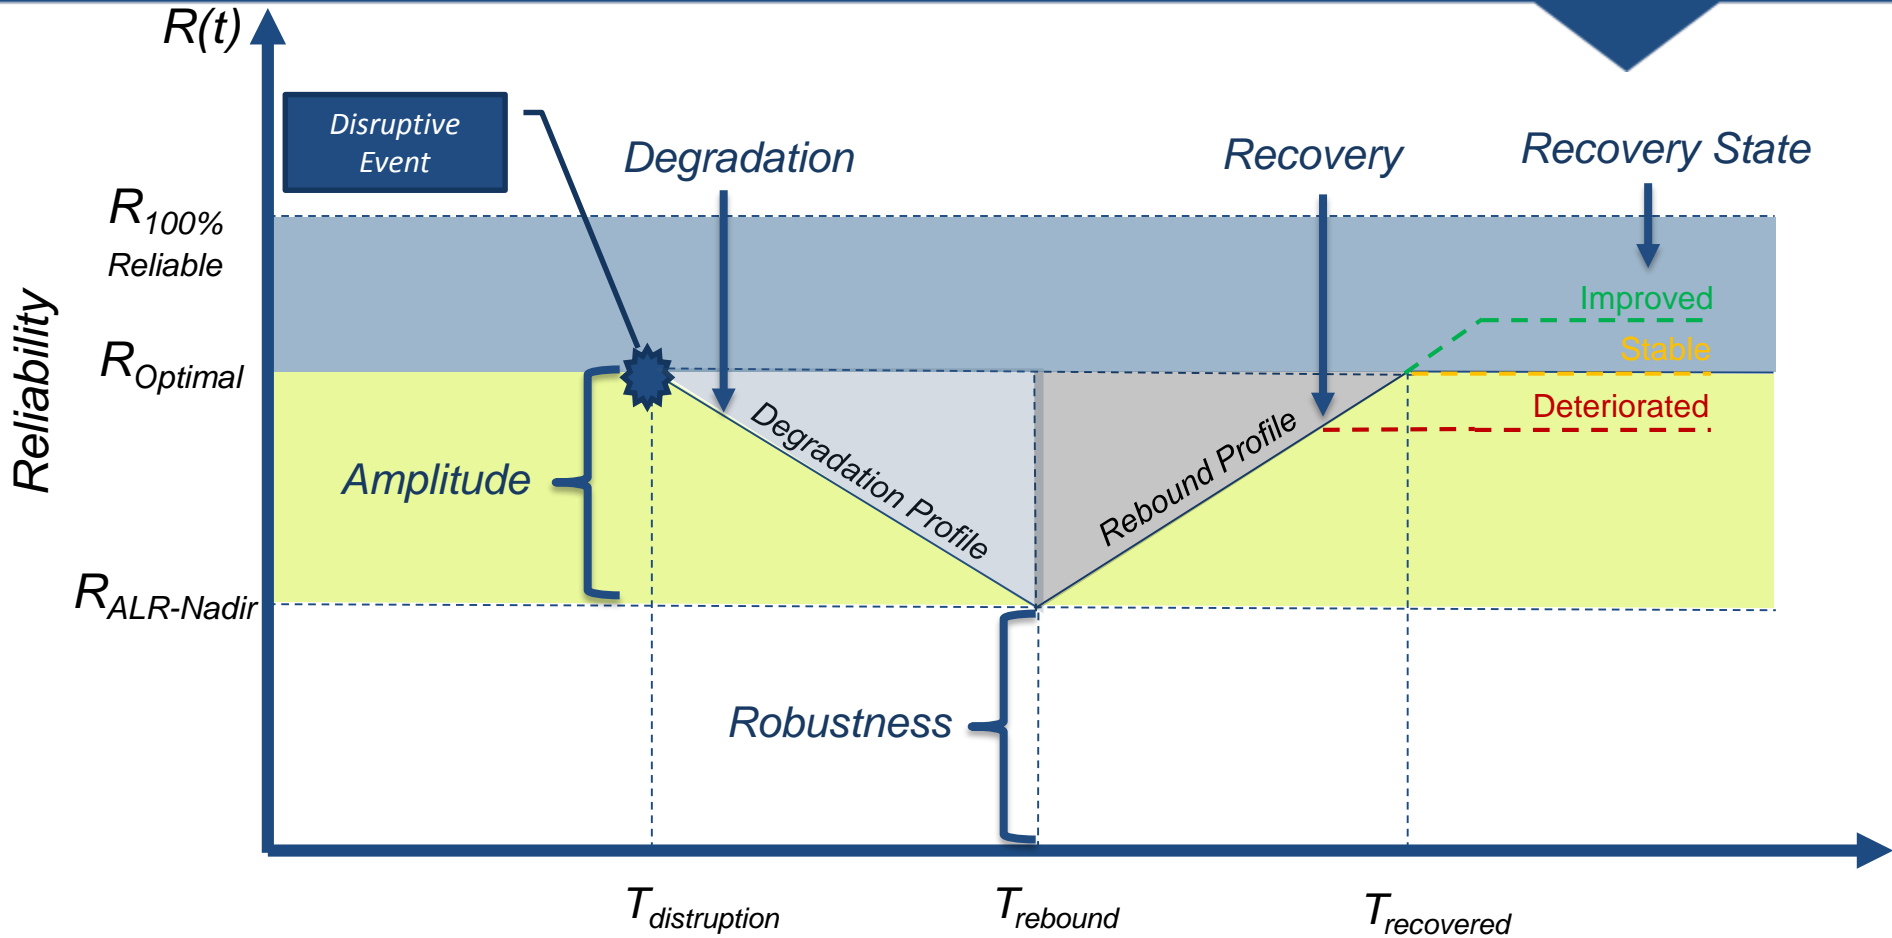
$R(t)$

Disruptive Event

Degradation

Recovery

Recovery State

$R_{100\%}$
Reliable

Reliability

$R_{Optimal}$

Improved

Stable

Deteriorated

Degradation Profile

Rebound Profile

Amplitude

$R_{ALR\text{-}Nadir}$

Robustness

$T_{distruption}$

$T_{rebound}$

$T_{recovered}$